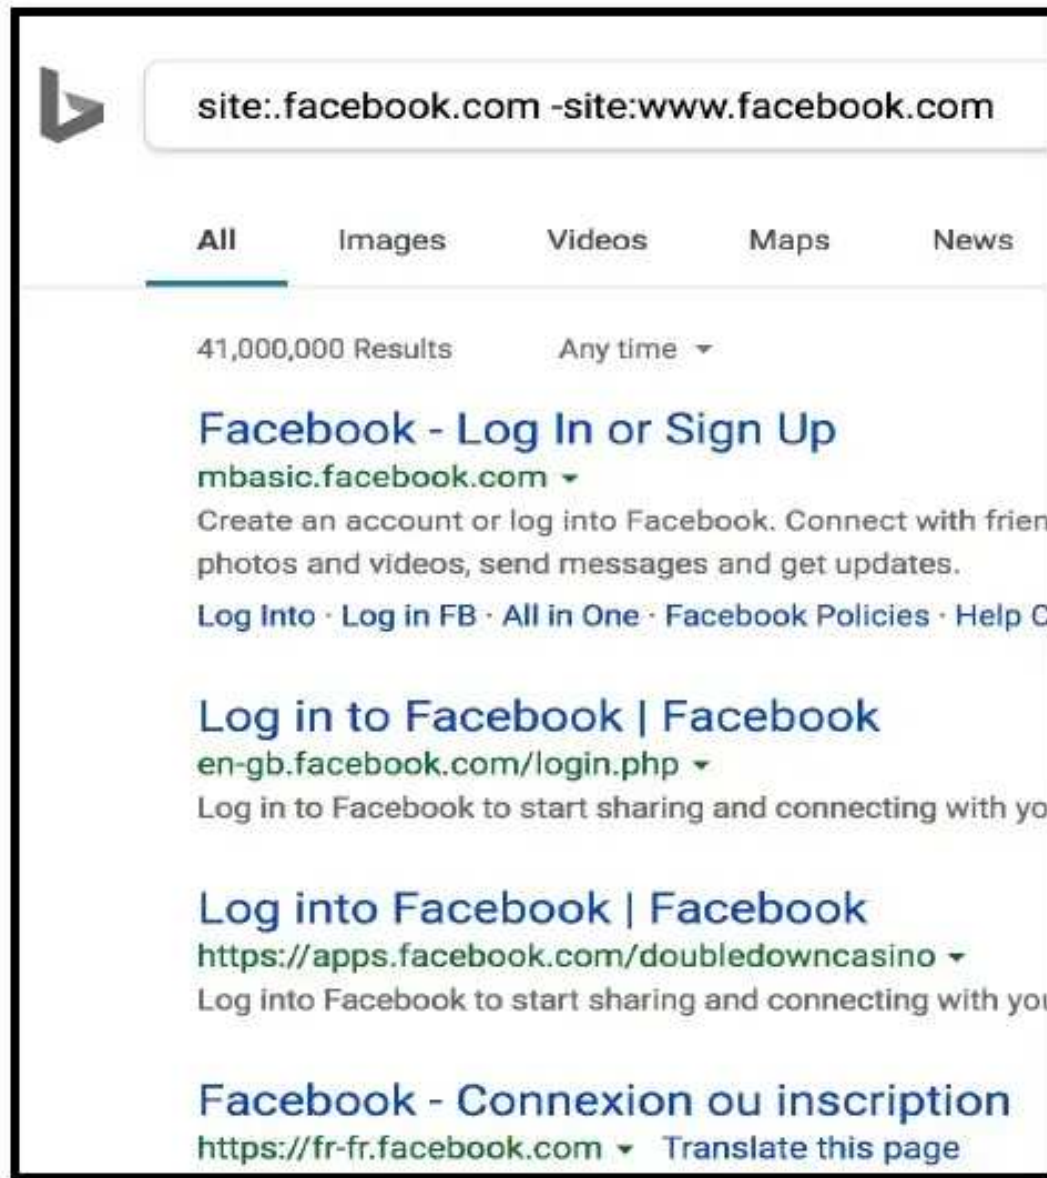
site:.facebook.com -site:www.facebook.com

All Images Videos Maps News

41,000,000 Results Any time ▾

Facebook - Log In or Sign Up
mbasic.facebook.com ▾
Create an account or log into Facebook. Connect with frien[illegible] photos and videos, send messages and get updates.
Log Into · Log in FB · All in One · Facebook Policies · Help C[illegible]

Log in to Facebook | Facebook
en-gb.facebook.com/login.php ▾
Log in to Facebook to start sharing and connecting with yo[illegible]

Log into Facebook | Facebook
https://apps.facebook.com/doubledowncasino ▾
Log into Facebook to start sharing and connecting with you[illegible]

Facebook - Connexion ou inscription
https://fr-fr.facebook.com ▾ Translate this page